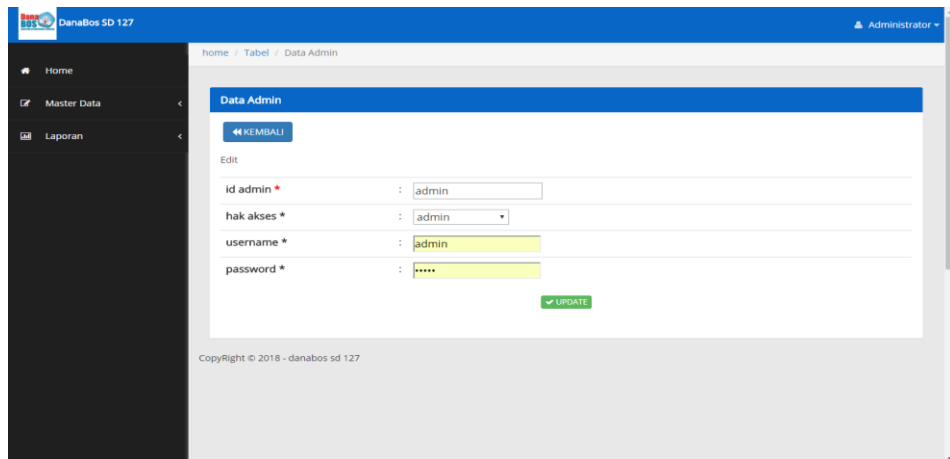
Dana BOS DanaBos SD 127

Administrator

Home

Master Data

Laporan

home / Tabel / Data Admin

Data Admin

KEMBALI

Edit

| id admin * | : | admin |
|---|---|---|
| hak akses * | : | admin |
| username * | : | admin |
| password * | : | ••••• |

UPDATE

CopyRight © 2018 - danabos sd 127